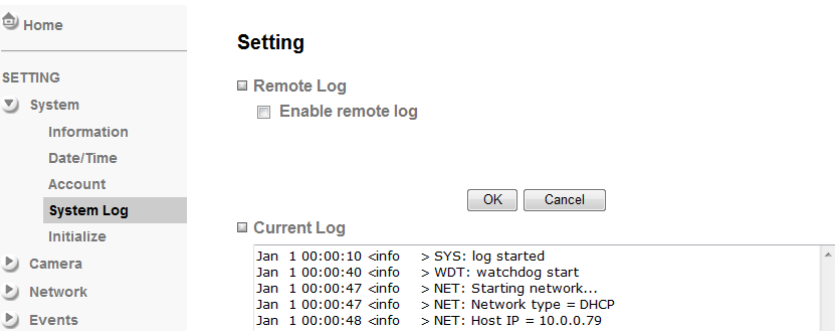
Home

SETTING

System

Information

Date/Time

Account

System Log

Initialize

Camera

Network

Events

Setting

Remote Log

Enable remote log

OK Cancel

Current Log

Jan 1 00:00:10 <info > SYS: log started
Jan 1 00:00:40 <info > WDT: watchdog start
Jan 1 00:00:47 <info > NET: Starting network...
Jan 1 00:00:47 <info > NET: Network type = DHCP
Jan 1 00:00:48 <info > NET: Host IP = 10.0.0.79